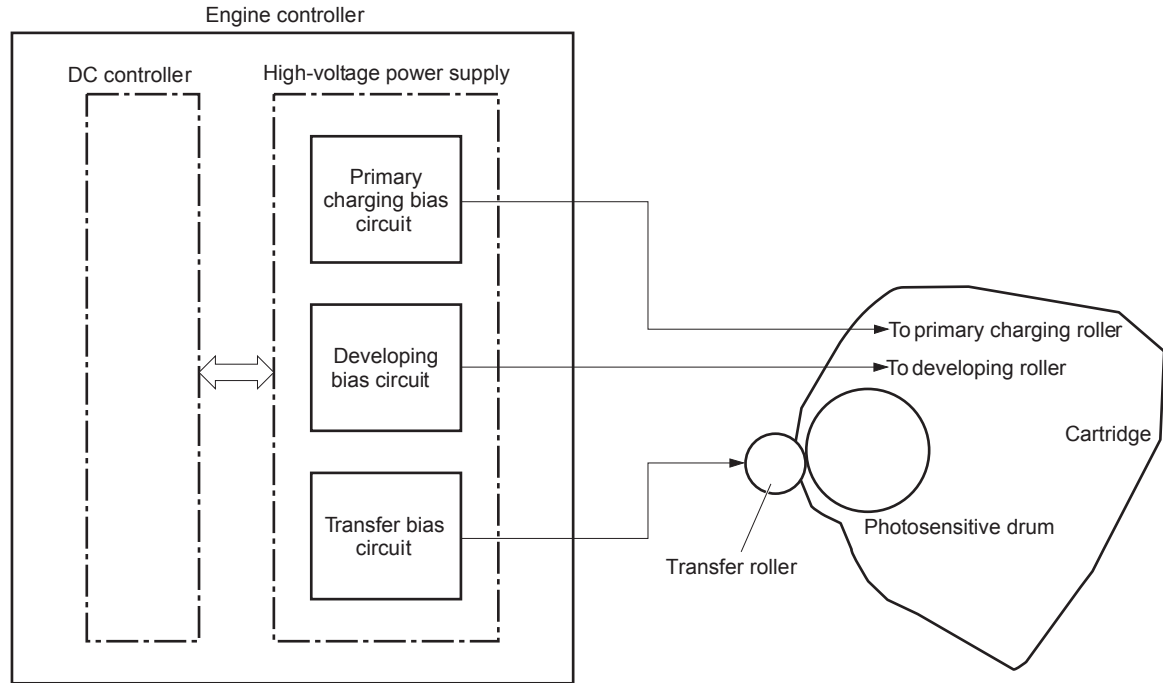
Engine controller

DC controller

High-voltage power supply

Primary charging bias circuit

Developing bias circuit

Transfer bias circuit

To primary charging roller

To developing roller

Cartridge

Photosensitive drum

Transfer roller